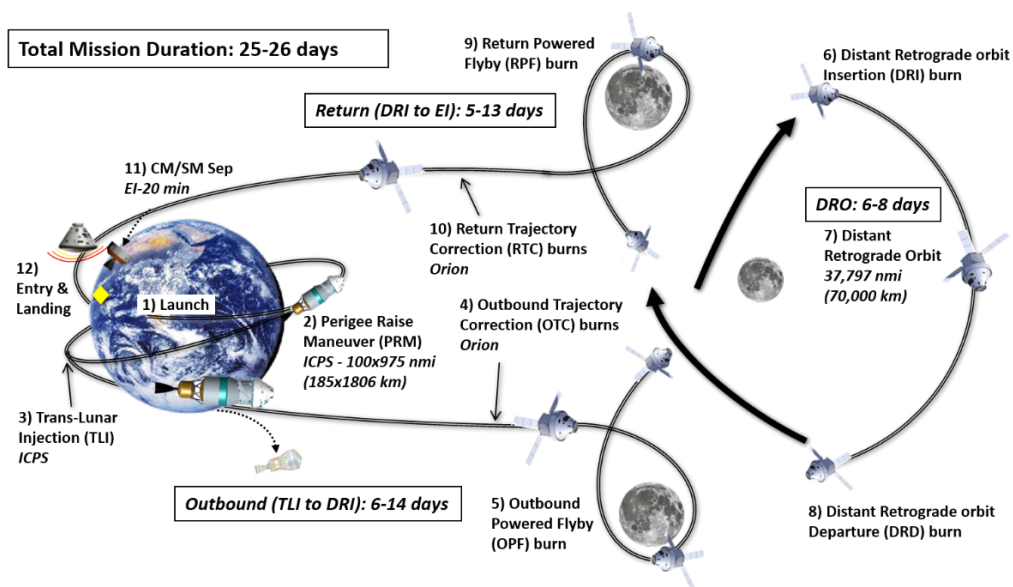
Total Mission Duration: 25-26 days

9) Return Powered Flyby (RPF) burn

6) Distant Retrograde orbit Insertion (DRI) burn

Return (DRI to EI): 5-13 days

11) CM/SM Sep
EI-20 min

DRO: 6-8 days

10) Return Trajectory Correction (RTC) burns
Orion

7) Distant Retrograde Orbit
37,797 nmi
(70,000 km)

12) Entry & Landing

1) Launch

2) Perigee Raise Maneuver (PRM)
ICPS - 100x975 nmi
(185x1806 km)

4) Outbound Trajectory Correction (OTC) burns
Orion

3) Trans-Lunar Injection (TLI)
ICPS

Outbound (TLI to DRI): 6-14 days

5) Outbound Powered Flyby (OPF) burn

8) Distant Retrograde orbit Departure (DRD) burn